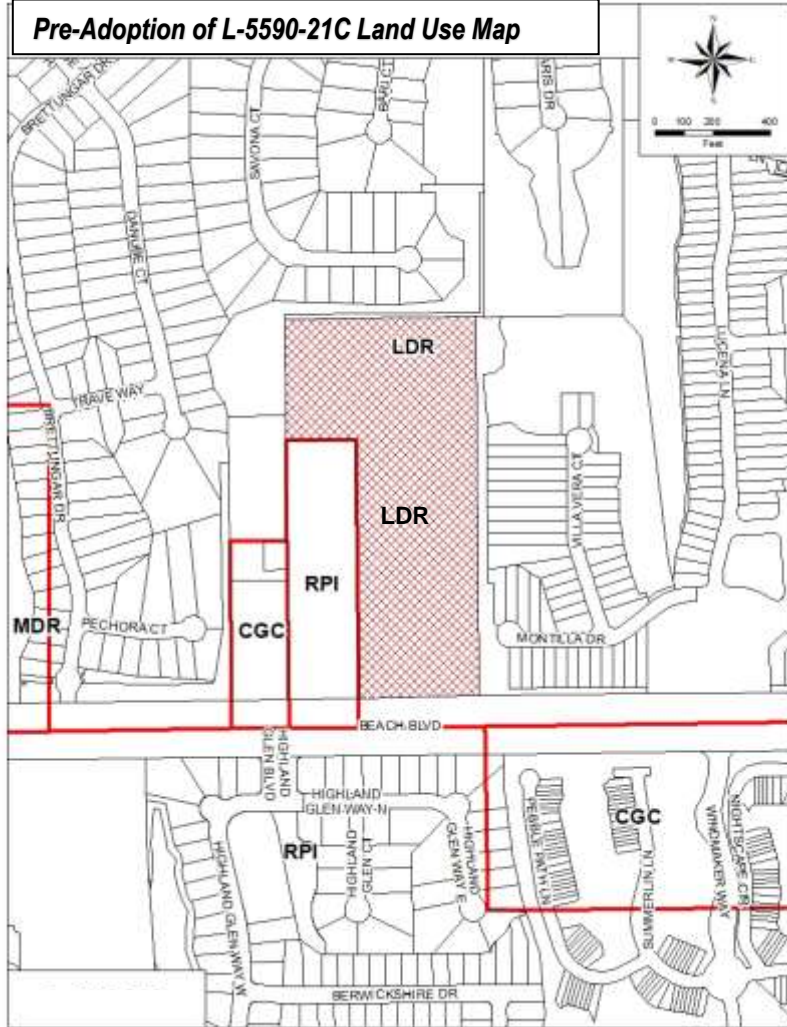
Pre-Adoption of L-5590-21C Land Use Map

N
0 100 200 400
Feet

BRETTUNGAR DR
BAY CT
SAVONA CT
DANUBE CT
LUCENA LN
LDR
RAVE WAY
BRETTUNGAR DR
VILLA VERA CT
LDR
RPI
CGC
MDR
PECHORA CT
MONTILLA DR
BEACH BLVD
HIGHLAND GLEN BLVD
HIGHLAND GLEN WAY N
HIGHLAND GLEN WAY E
HIGHLAND GLEN CT
RPI
HIGHLAND GLEN WAY W
PEBBLE PATH LN
CGC
SUMMERLIN LN
WINDMAKER WAY
NIGHTSCAPE CR
BERWICKSHIRE DR